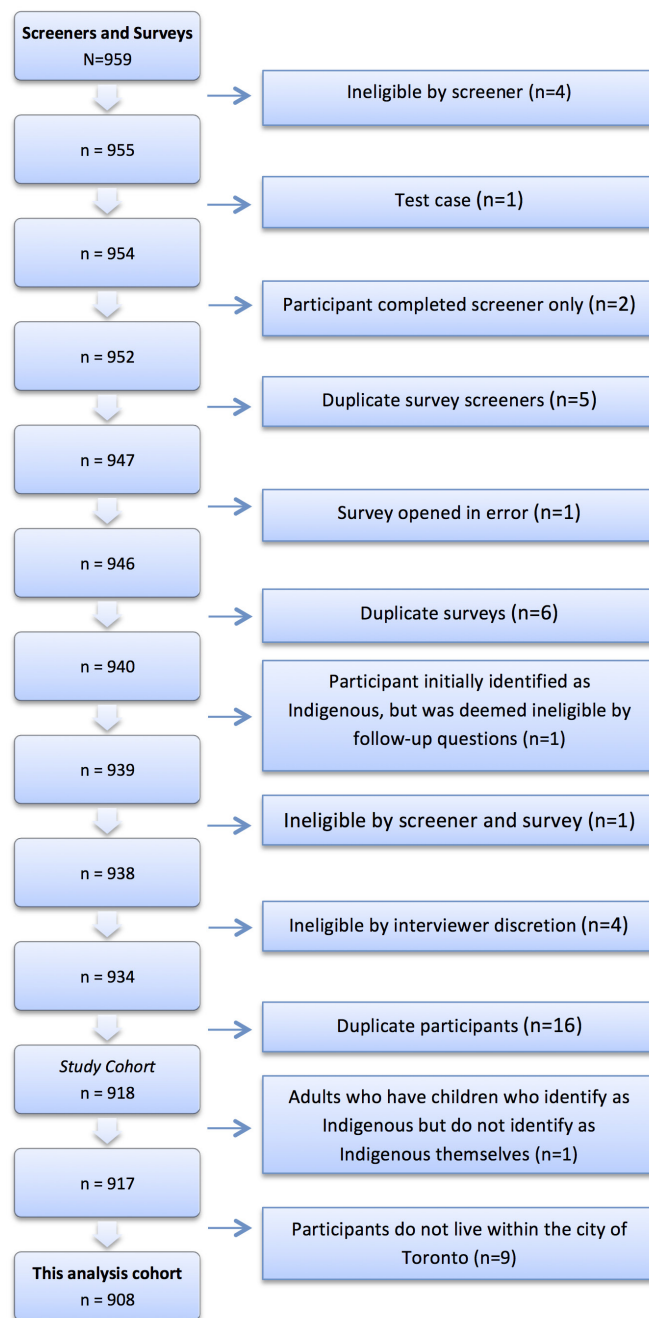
Screeners and Surveys
N=959

Ineligible by screener (n=4)

n = 955

Test case (n=1)

n = 954

Participant completed screener only (n=2)

n = 952

Duplicate survey screeners (n=5)

n = 947

Survey opened in error (n=1)

n = 946

Duplicate surveys (n=6)

n = 940

Participant initially identified as Indigenous, but was deemed ineligible by follow-up questions (n=1)

n = 939

Ineligible by screener and survey (n=1)

n = 938

Ineligible by interviewer discretion (n=4)

n = 934

Duplicate participants (n=16)

Study Cohort
n = 918

Adults who have children who identify as Indigenous but do not identify as Indigenous themselves (n=1)

n = 917

Participants do not live within the city of Toronto (n=9)

This analysis cohort
n = 908